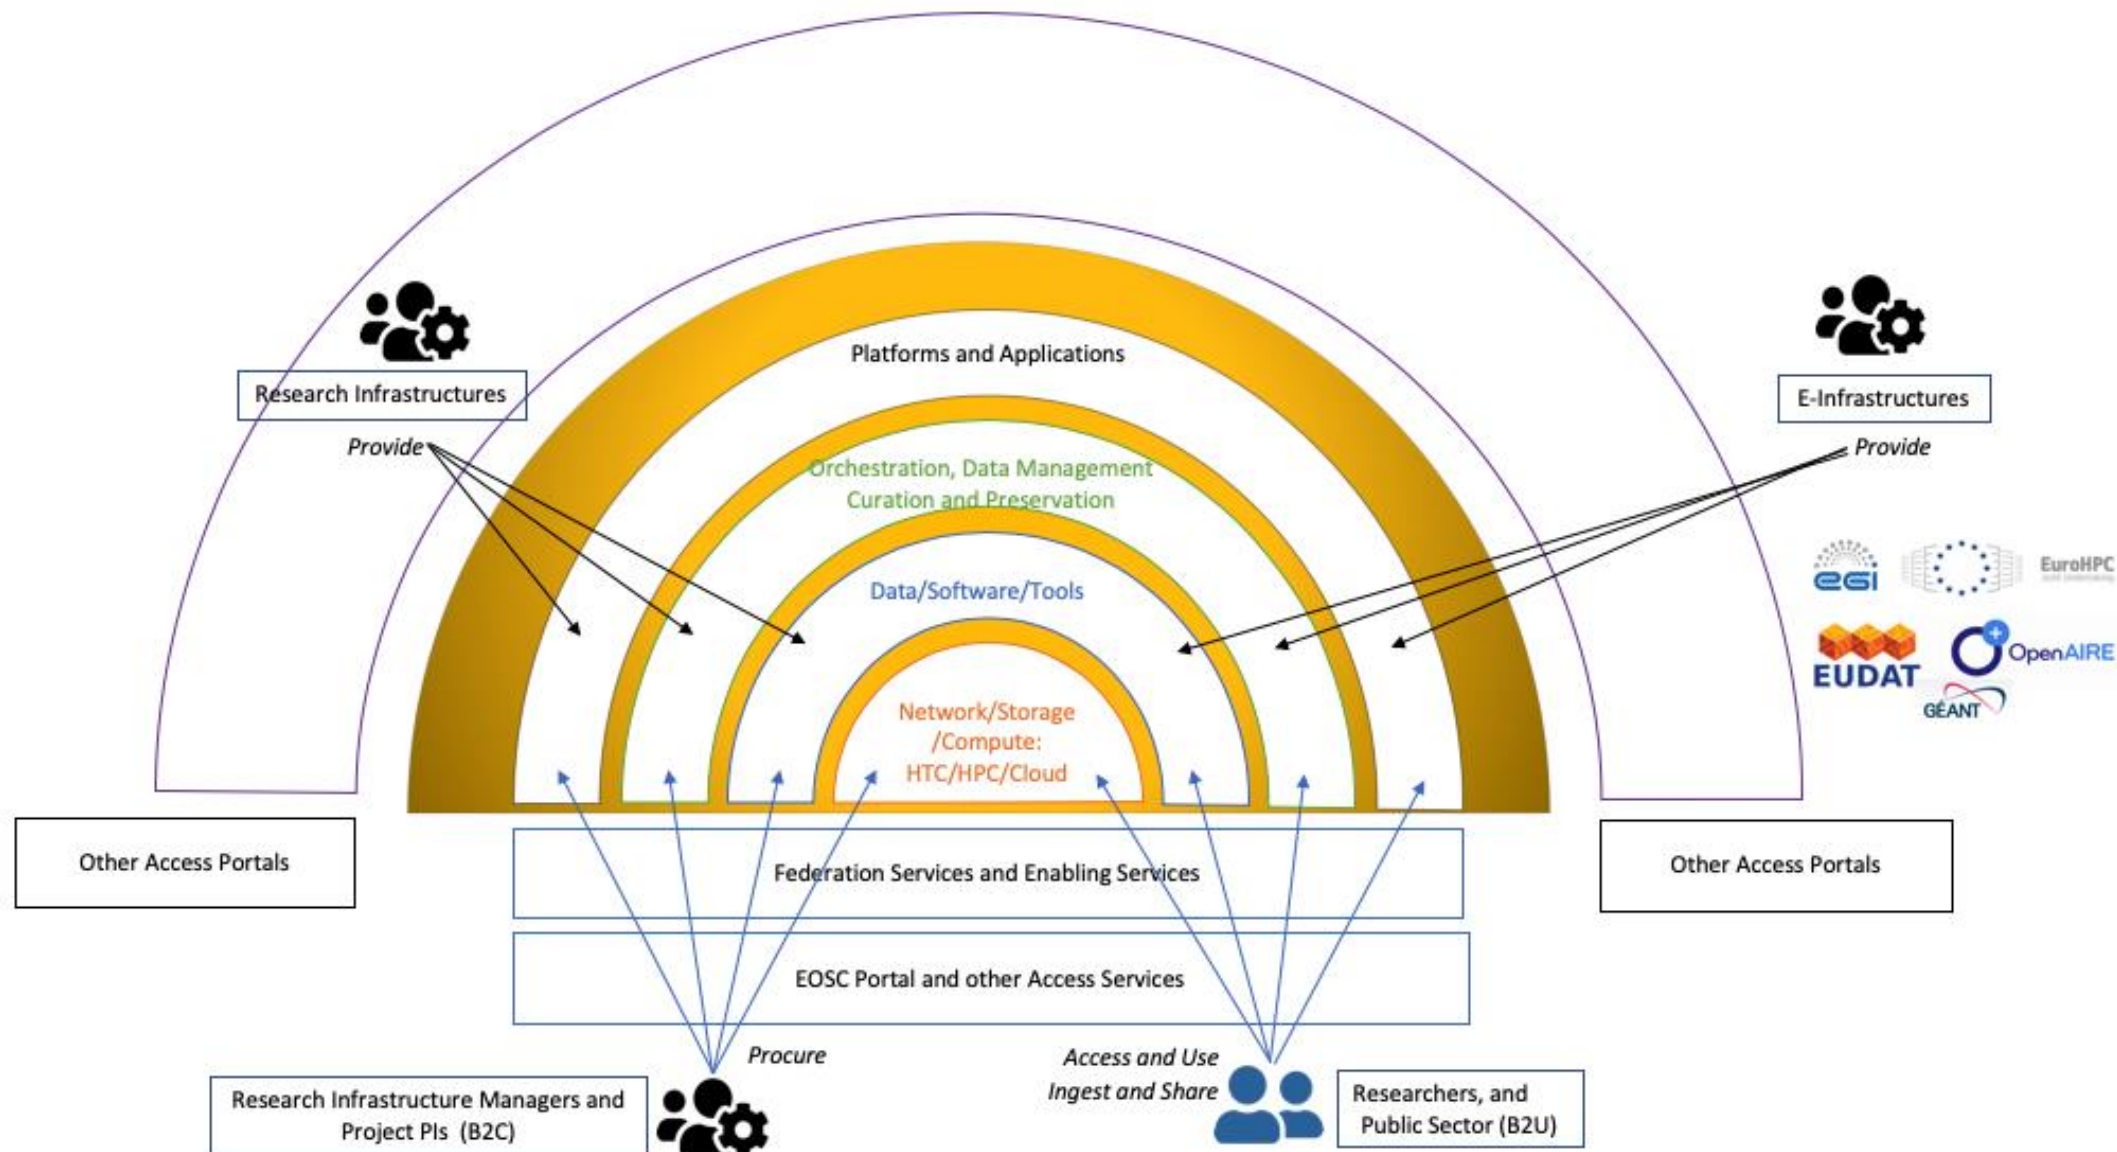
Research Infrastructures

Provide

Platforms and Applications

Orchestration, Data Management Curation and Preservation

Data/Software/Tools

Network/Storage /Compute: HTC/HPC/Cloud

E-Infrastructures

Provide

egi

EuroHPC

EUDAT

OpenAIRE

GÉANT

Other Access Portals

Federation Services and Enabling Services

Other Access Portals

EOSC Portal and other Access Services

Procure

Access and Use
Ingest and Share

Research Infrastructure Managers and Project PIs (B2C)

Researchers, and Public Sector (B2U)